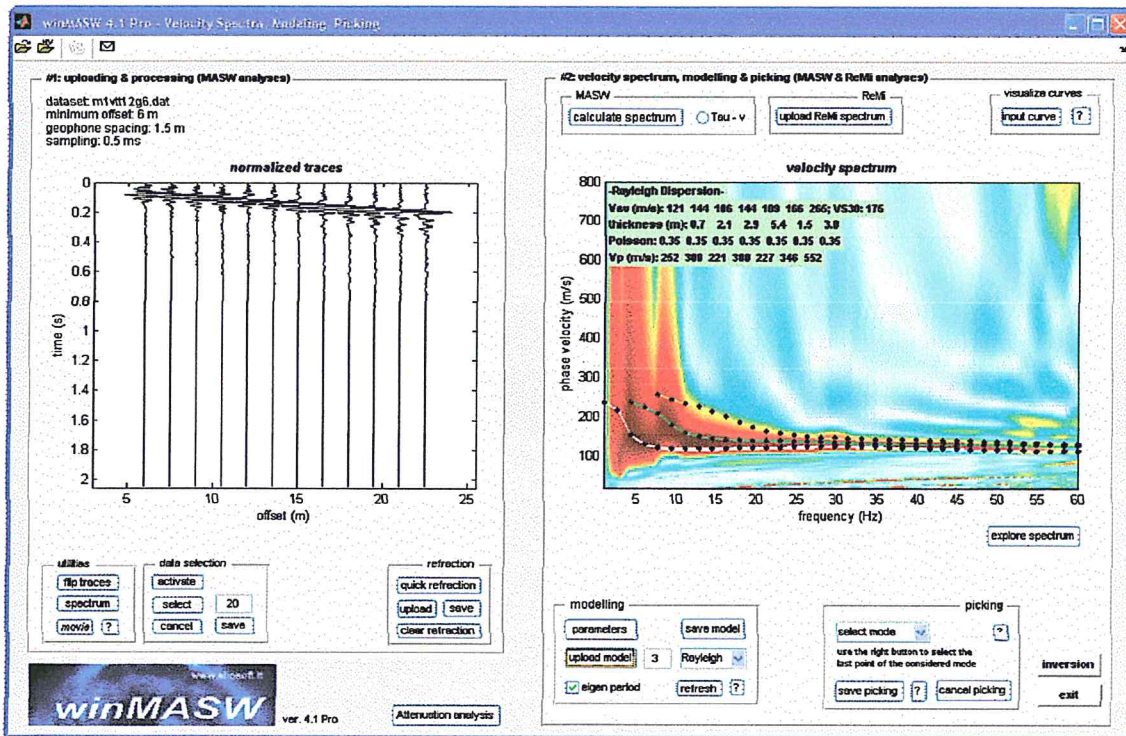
winMASW 4.1 Pro - Velocity Spectra, Modeling, Picking

#1: uploading & processing (MASW analyses)

dataset: m1vtt12g6.dat
minimum offset: 6 m
geophone spacing: 1.5 m
sampling: 0.5 ms

normalized traces

0
0.2
0.4
0.6
0.8
1
1.2
1.4
1.6
1.8
2

time (s)

5 10 15 20 25
offset (m)

utilities
flip traces
spectrum
movie ?

data selection
activate
select 20
cancel save

refraction
quick refraction
upload save
clear refraction

www.eliosoft.it
winMASW ver. 4.1 Pro

Attenuation analysis

#2: velocity spectrum, modelling & picking (MASW & ReMi analyses)

MASW
calculate spectrum
Tau - v

ReMi
upload ReMi spectrum

visualize curves
input curve ?

velocity spectrum

-Rayleigh Dispersion-
Vsu (m/s): 121 144 106 144 109 166 266; VS30: 176
thickness (m): 0.7 2.1 2.9 5.4 1.5 3.8
Poisson: 0.35 0.35 0.35 0.35 0.35 0.35
Vp (m/s): 252 300 221 300 227 346 552

800
700
600
500
400
300
200
100

phase velocity (m/s)

5 10 15 20 25 30 35 40 45 50 55 60
frequency (Hz)

explore spectrum

modelling
parameters
save model
upload model 3 Rayleigh
eigen period
refresh ?

picking
select mode ?
use the right button to select the last point of the considered mode
save picking ? cancel picking

inversion
exit